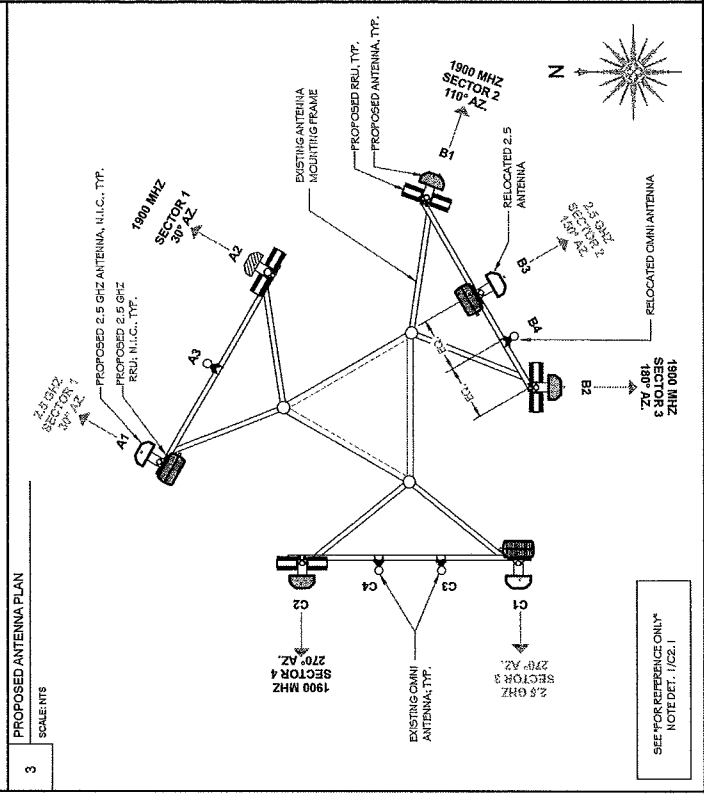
3

PROPOSED ANTENNA PLAN

SCALE: NTS

1900 MHZ
SECTOR 2
110° AZ.

B1

PROPOSED ANTENNA, TYP.

PROPOSED RRU, TYP.

EXISTING ANTENNA MOUNTING FRAME

RELOCATED 2.5 ANTENNA

2.5 GHZ
SECTOR 2
130° AZ.

B3

RELOCATED OMNI ANTENNA

B4

1900 MHZ
SECTOR 3
180° AZ.

B2

1900 MHZ
SECTOR 1
30° AZ.

A2

PROPOSED 2.5 GHZ ANTENNA, N.I.C., TYP.

PROPOSED 2.5 GHZ RRU, N.I.C., TYP.

A3

2.5 GHZ
SECTOR 1
30° AZ.

A1

C2

1900 MHZ
SECTOR 4
270° AZ.

C4

C3

C1

2.5 GHZ
SECTOR 3
270° AZ.

EXISTING OMNI ANTENNA, TYP.

SEE "FOR REFERENCE ONLY" NOTE DET. 1/C2.1

N